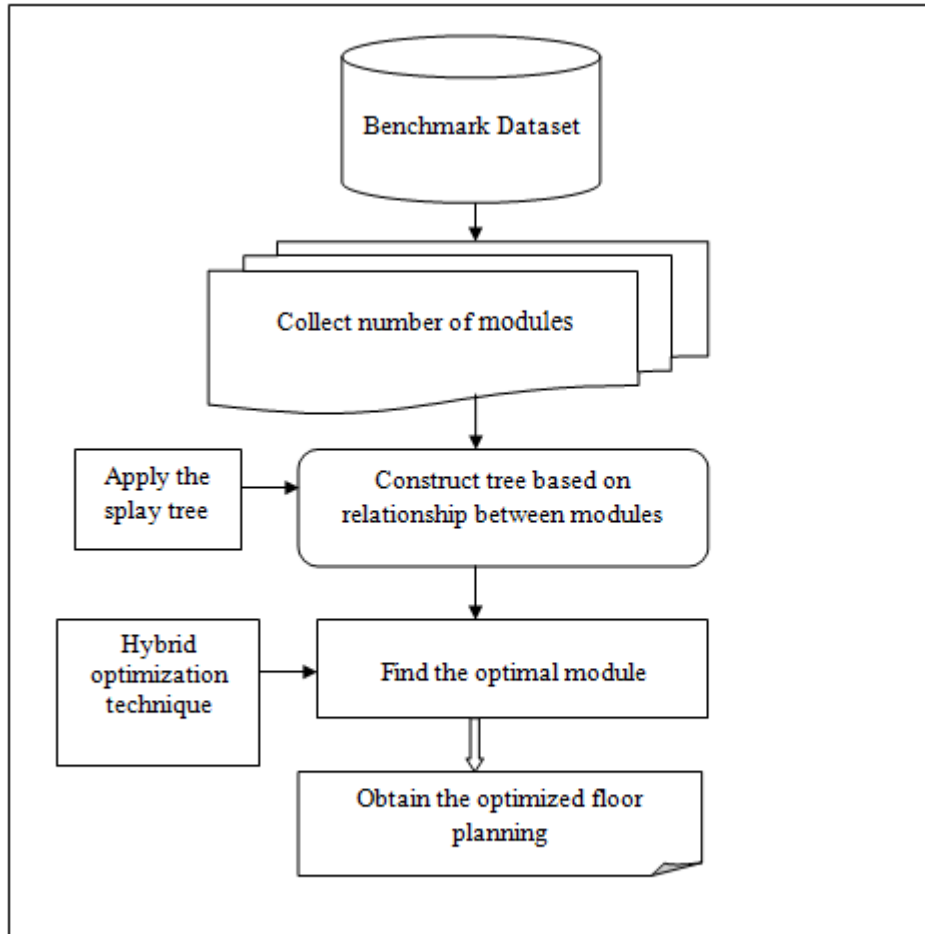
Benchmark Dataset

Collect number of modules

Apply the splay tree

Construct tree based on relationship between modules

Hybrid optimization technique

Find the optimal module

Obtain the optimized floor planning